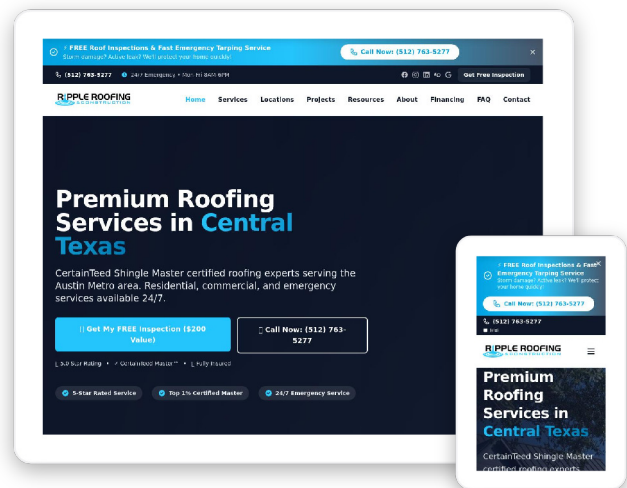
⚡ FREE Roof Inspections & Fast Emergency Tarping Service
Storm damage? Active leak? We'll protect your home quickly!

Call Now: (512) 763-5277

×

(512) 763-5277 24/7 Emergency • Mon-Fri 8AM-6PM

Get Free Inspection

RIPPLE ROOFING & CONSTRUCTION

Home Services Locations Projects Resources About Financing FAQ Contact

Premium Roofing Services in Central Texas

CertainTeed Shingle Master certified roofing experts serving the Austin Metro area. Residential, commercial, and emergency services available 24/7.

Get My FREE Inspection ($200 Value)

Call Now: (512) 763-5277

5.0 Star Rating • CertainTeed Master™ • Fully Insured

5-Star Rated Service

Top 1% Certified Master

24/7 Emergency Service

⚡ FREE Roof Inspections & Fast Emergency Tarping Service
Storm damage? Active leak? We'll protect your home quickly!

Call Now: (512) 763-5277

(512) 763-5277

RIPPLE ROOFING & CONSTRUCTION

Premium Roofing Services in Central Texas

CertainTeed Shingle Master certified roofing experts